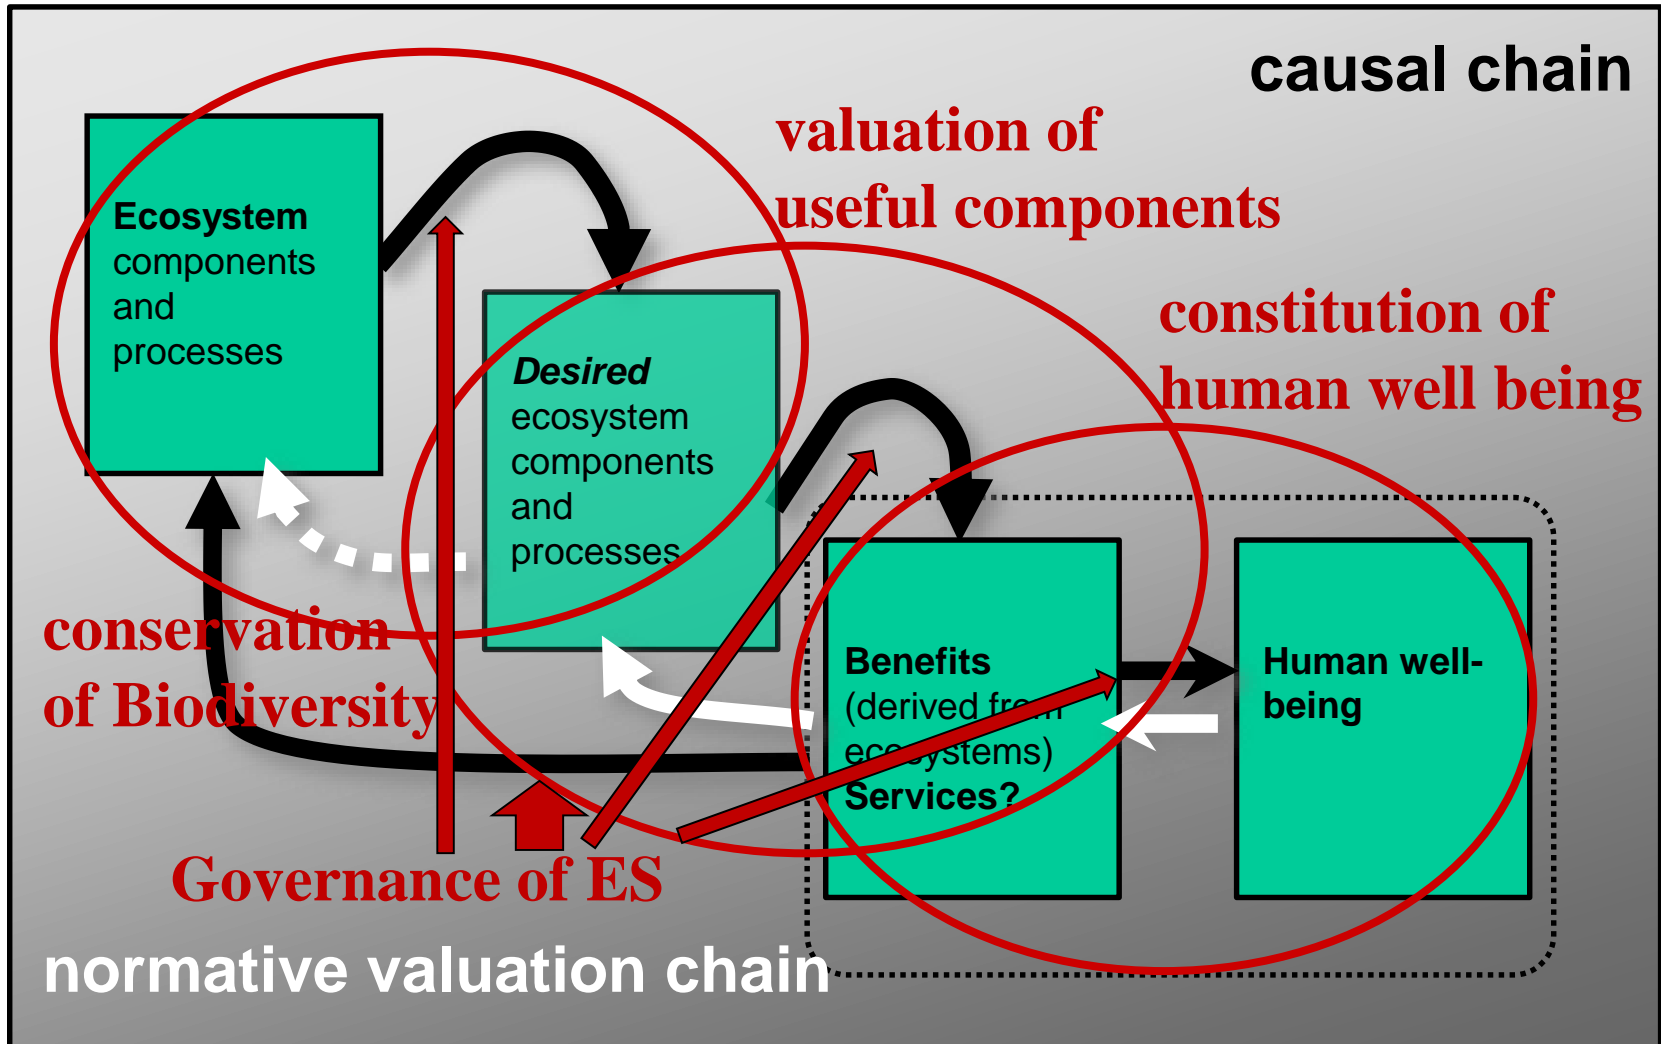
causal chain

valuation of useful components

constitution of human well being

Ecosystem components and processes

Desired ecosystem components and processes

Benefits (derived from ecosystems) Services?

Human well-being

conservation of Biodiversity

Governance of ES

normative valuation chain